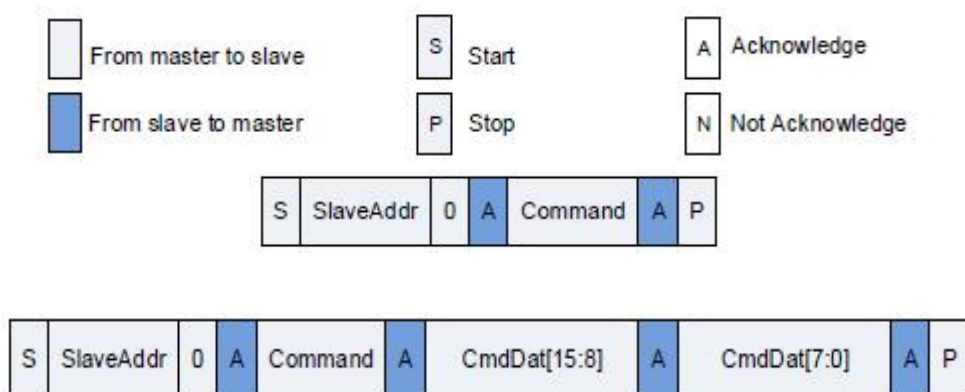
From master to slave

S Start

A Acknowledge

From slave to master

P Stop

N Not Acknowledge

| S | SlaveAddr | 0 | A | Command | A | P |
|---|---|---|---|---|---|---|

| S | SlaveAddr | 0 | A | Command | A | CmdDat[15:8] | A | CmdDat[7:0] | A | P |
|---|---|---|---|---|---|---|---|---|---|---|